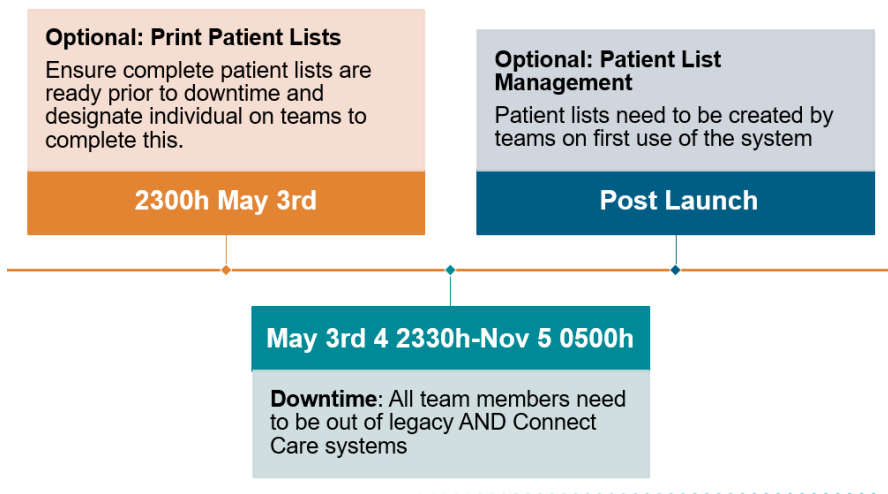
Optional: Print Patient Lists
Ensure complete patient lists are ready prior to downtime and designate individual on teams to complete this.

2300h May 3rd

Optional: Patient List Management
Patient lists need to be created by teams on first use of the system

Post Launch

May 3rd 4 2330h-Nov 5 0500h

Downtime: All team members need to be out of legacy AND Connect Care systems